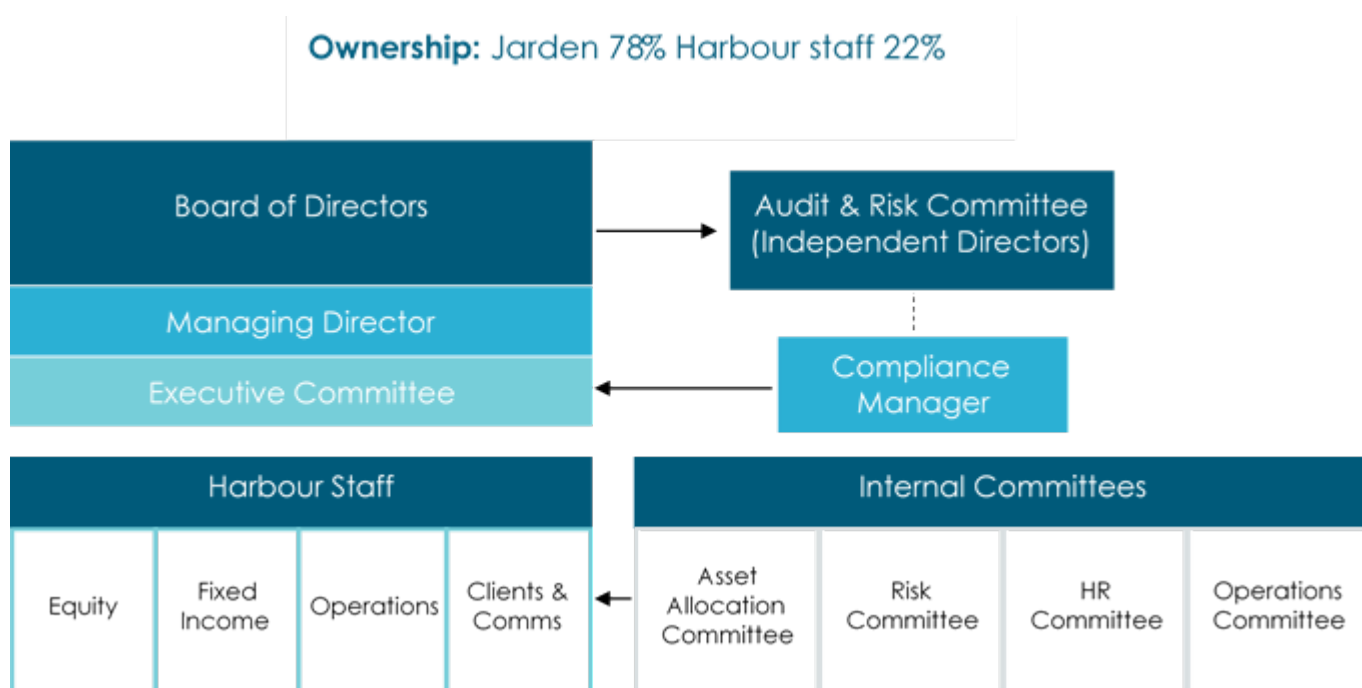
**Ownership:** Jarden 78% Harbour staff 22%

Board of Directors

Audit & Risk Committee (Independent Directors)

Managing Director

Executive Committee

Compliance Manager

Harbour Staff

Equity

Fixed Income

Operations

Clients & Comms

Internal Committees

Asset Allocation Committee

Risk Committee

HR Committee

Operations Committee